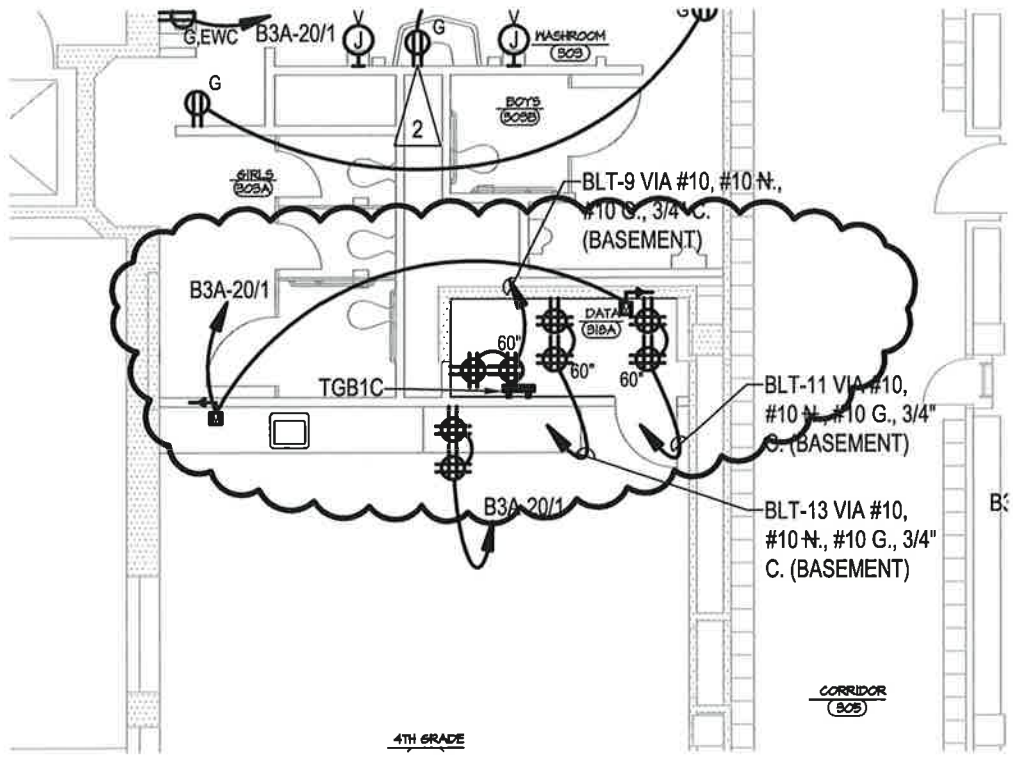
G,EWC B3A-20/1
J
G
J
WASHROOM
(309)
G
G
2
BOYS
(305B)
GIRLS
(303A)
BLT-9 VIA #10, #10 N., #10 G., 3/4" C. (BASEMENT)
B3A-20/1
DATA
(318A)
60"
60"
60"
TGB1C
BLT-11 VIA #10, #10 N., #10 G., 3/4" C. (BASEMENT)
B3A-20/1
BLT-13 VIA #10, #10 N., #10 G., 3/4" C. (BASEMENT)
B3
CORRIDOR
(305)
4TH GRADE